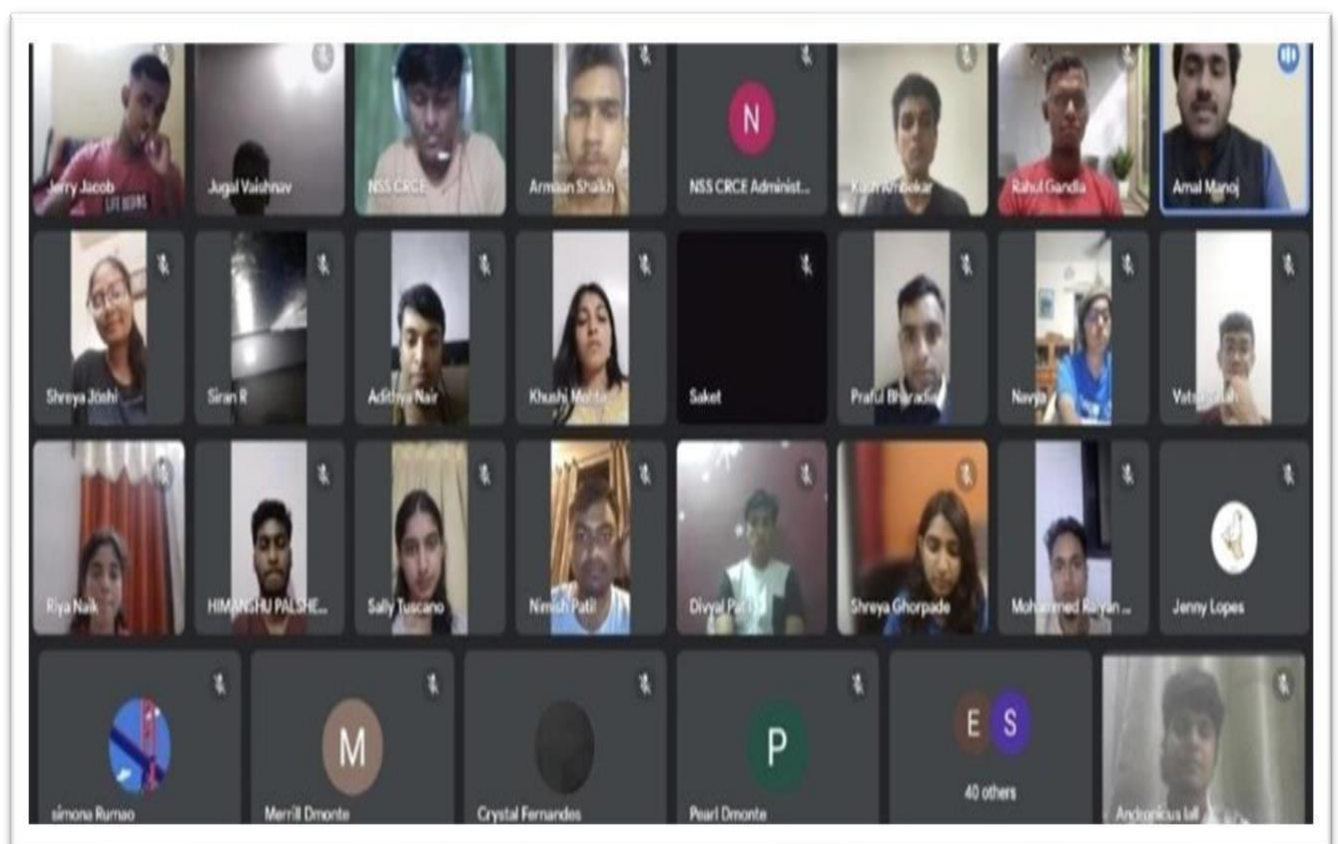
Jerry Jacob
LIFE BEGINS
Jugal Vaishnav
NSS CRCE
Armaan Shaikh
N
NSS CRCE Administ...
Kush Ambekar
Rahul Gandla
Amal Manoj
Shreya Joshi
Siran R
Adithya Nair
Khushi Mehta
Saket
Praful Bharadia
Navya
Vata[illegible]
Riya Naik
HIMANSHU PALSHE...
Sally Tuscano
Nimish Patil
Divyal Patil
Shreya Ghorpade
Mohammed Raiyan ...
Jenny Lopes
simona Rumao
M
Merrill Dmonte
Crystal Fernandes
P
Pearl Dmonte
E
S
40 others
Andronicus lall